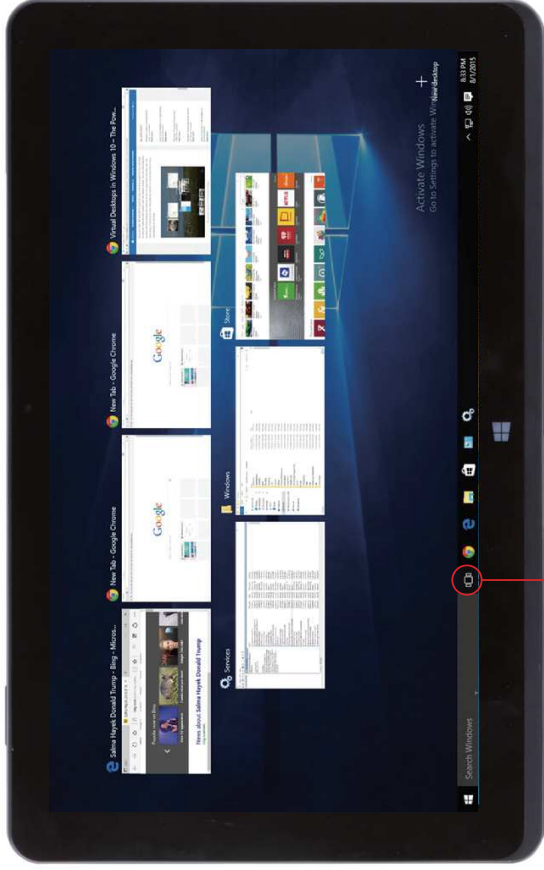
Salma Hayek Donald Trump - Bing - Micros...

News about Salma Hayek Donald Trump

New Tab - Google Chrome

Google

New Tab - Google Chrome

Google

Virtual Desktops in Windows 10 - The Pow...

Services

Windows

Store

Activate Windows
Go to Settings to activate Windows.

New desktop

+

Search Windows

8:33 PM
8/1/2015